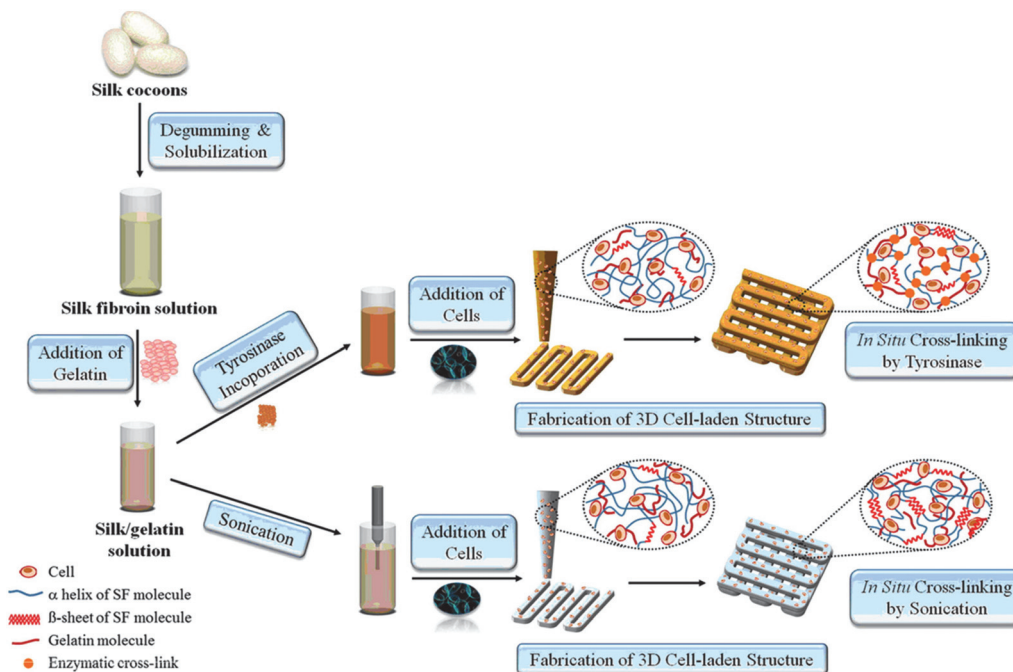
Silk cocoons

Degumming & Solubilization

Silk fibroin solution

Addition of Gelatin

Tyrosinase Incoporation

Addition of Cells

In Situ Cross-linking by Tyrosinase

Fabrication of 3D Cell-laden Structure

Silk/gelatin solution

Sonication

Addition of Cells

In Situ Cross-linking by Sonication

Fabrication of 3D Cell-laden Structure

Cell
α helix of SF molecule
ß-sheet of SF molecule
Gelatin molecule
Enzymatic cross-link